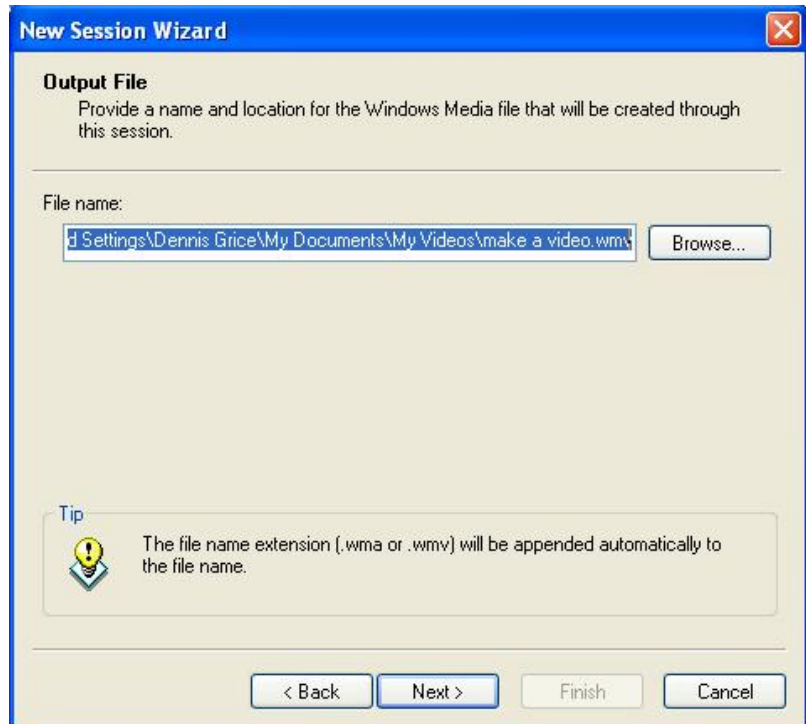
New Session Wizard

Output File
Provide a name and location for the Windows Media file that will be created through this session.

File name:
d Settings\Dennis Grice\My Documents\My Videos\make a video.wm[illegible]

Browse...

Tip
The file name extension (.wma or .wmv) will be appended automatically to the file name.

< Back
Next >
Finish
Cancel